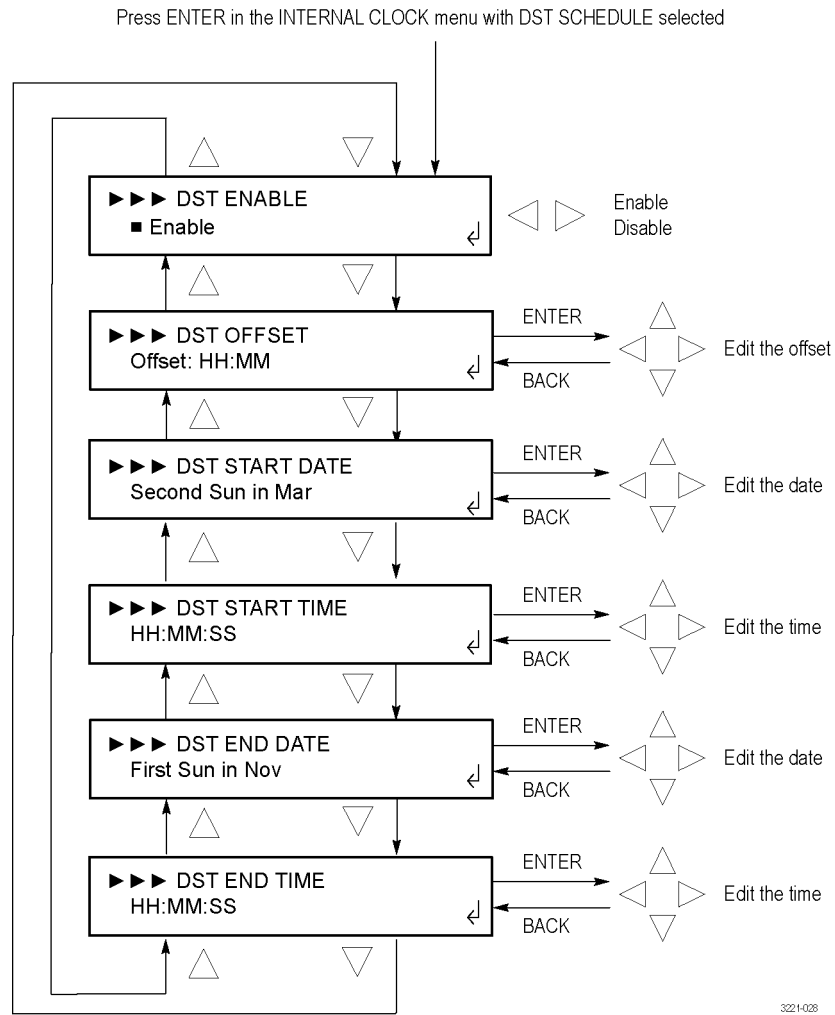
Press ENTER in the INTERNAL CLOCK menu with DST SCHEDULE selected

►►► DST ENABLE
■ Enable

Enable
Disable

►►► DST OFFSET
Offset: HH:MM

ENTER
BACK
Edit the offset

►►► DST START DATE
Second Sun in Mar

ENTER
BACK
Edit the date

►►► DST START TIME
HH:MM:SS

ENTER
BACK
Edit the time

►►► DST END DATE
First Sun in Nov

ENTER
BACK
Edit the date

►►► DST END TIME
HH:MM:SS

ENTER
BACK
Edit the time

3221-028